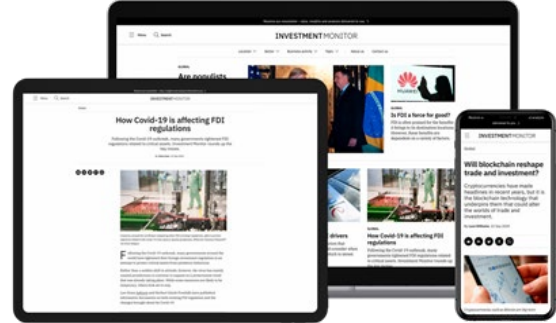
INVESTMENT MONITOR

Menu Search

Are populists

Is FDI a force for good?

How Covid-19 is affecting FDI regulations

drivers

How Covid-19 is affecting FDI regulations

INVESTMENT MONITOR

How Covid-19 is affecting FDI regulations

INVESTMENT MONITOR

Will blockchain reshape trade and investment?

Cryptocurrencies have made headlines in recent years, but it is the blockchain technology that underpins them that could alter the worlds of trade and investment.